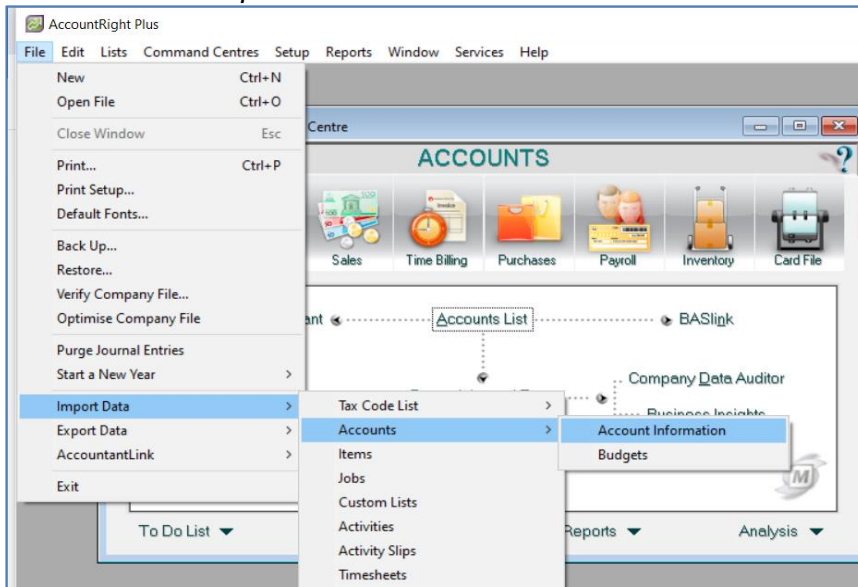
AccountRight Plus

File Edit Lists Command Centres Setup Reports Window Services Help

New Ctrl+N
Open File Ctrl+O
Close Window Esc
Print... Ctrl+P
Print Setup...
Default Fonts...
Back Up...
Restore...
Verify Company File...
Optimise Company File
Purge Journal Entries
Start a New Year
Import Data
Export Data
AccountantLink
Exit

Tax Code List
Accounts
Items
Jobs
Custom Lists
Activities
Activity Slips
Timesheets

Account Information
Budgets

Centre

ACCOUNTS

Sales Time Billing Purchases Payroll Inventory Card File

ant

Accounts List

BASlink

Company Data Auditor

Business Insights

To Do List

Reports

Analysis